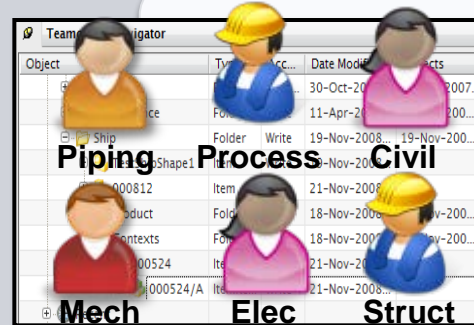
Team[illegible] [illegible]vigator

| Object | Typ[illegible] | Acc... | Date Modif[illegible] | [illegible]cts |
|---|---|---|---|---|
| | | | 30-Oct-20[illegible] | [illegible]007 |
| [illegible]ce | Fol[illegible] | | 11-Apr-2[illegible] | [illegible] |
| Ship | Folder | Write | 19-Nov-2008... | 19-Nov-200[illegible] |
| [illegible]pShape1 | | | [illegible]v-2008 | |
| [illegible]000812 | Item | | 21-Nov-2008 | |
| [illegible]duct | Fol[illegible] | | 18-Nov-200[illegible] | |
| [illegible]ontexts | Fol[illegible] | | 18-Nov-2008... | 18-Nov-200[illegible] |
| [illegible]00524 | Ite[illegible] | | 21-Nov-200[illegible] | |
| 000524/A | Ite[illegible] | | 21-Nov-2008... | |

Piping Process Civil

Mech Elec Struct